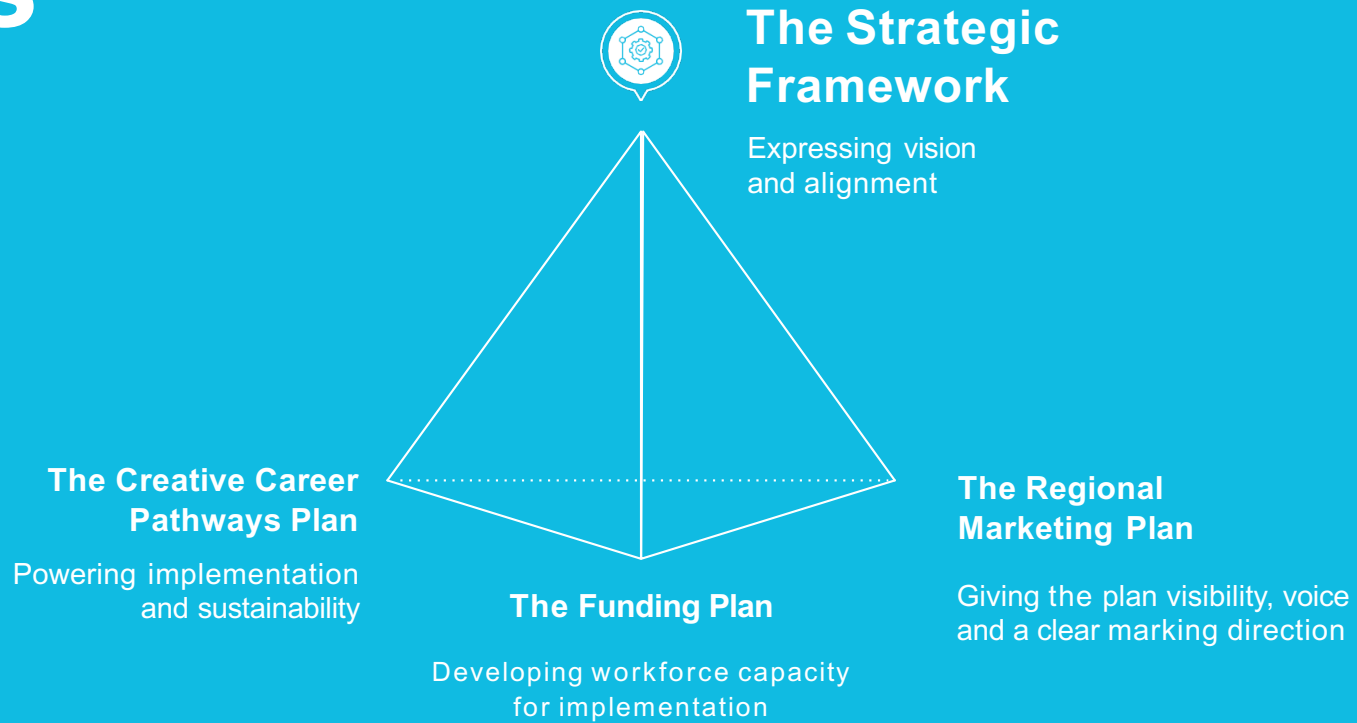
S

The Strategic Framework

Expressing vision and alignment

The Creative Career Pathways Plan

Powering implementation and sustainability

The Regional Marketing Plan

Giving the plan visibility, voice and a clear marking direction

The Funding Plan

Developing workforce capacity for implementation